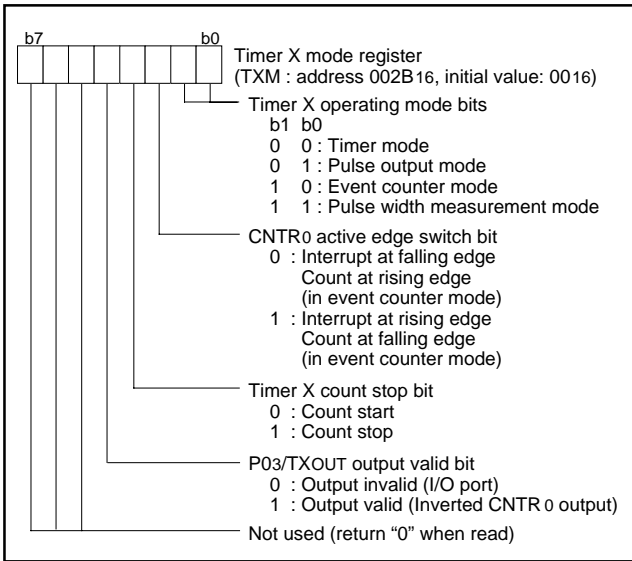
b7 b0

Timer X mode register
(TXM : address 002B$_{16}$, initial value: 00$_{16}$)

Timer X operating mode bits
b1 b0
0 0 : Timer mode
0 1 : Pulse output mode
1 0 : Event counter mode
1 1 : Pulse width measurement mode

CNTR$_0$ active edge switch bit
0 : Interrupt at falling edge
Count at rising edge
(in event counter mode)
1 : Interrupt at rising edge
Count at falling edge
(in event counter mode)

Timer X count stop bit
0 : Count start
1 : Count stop

P0$_3$/TX$_{OUT}$ output valid bit
0 : Output invalid (I/O port)
1 : Output valid (Inverted CNTR$_0$ output)

Not used (return “0” when read)